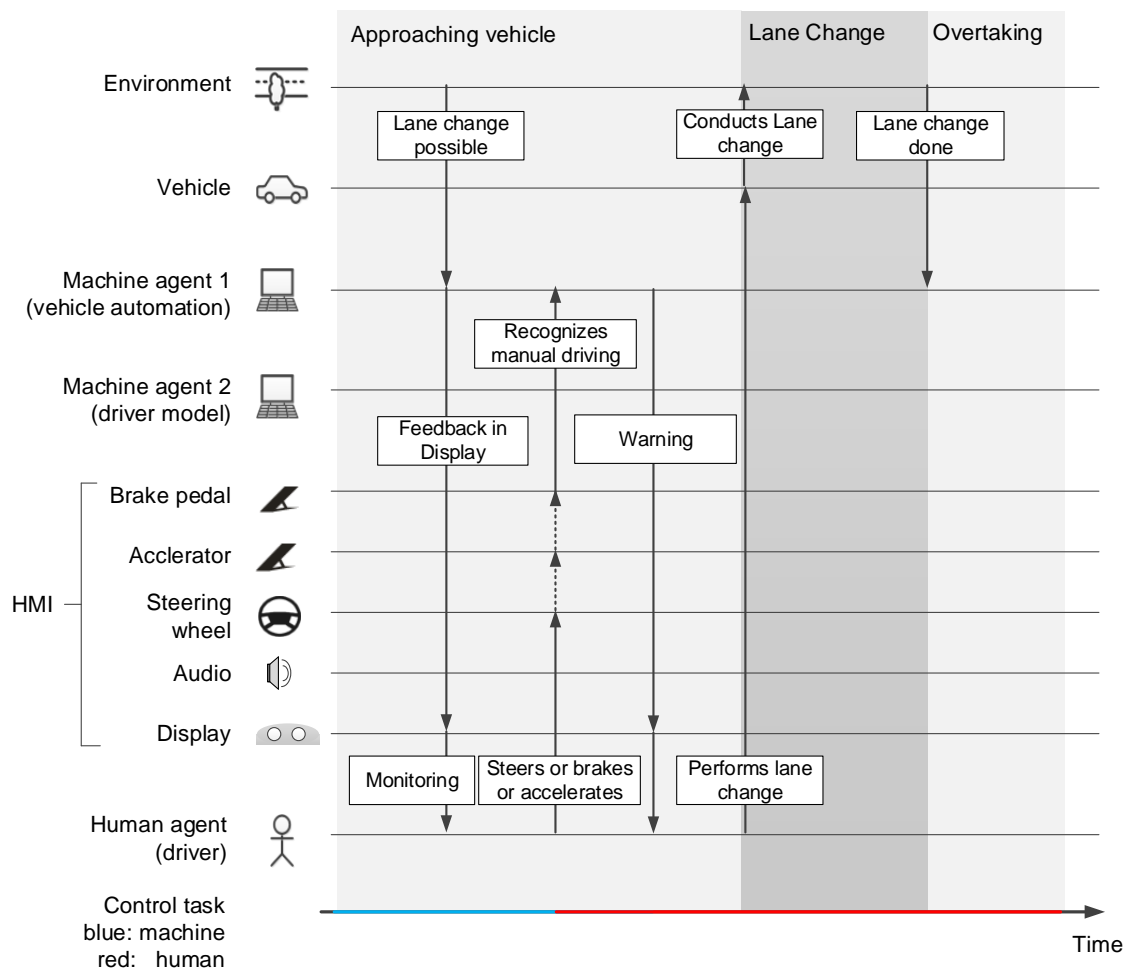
Approaching vehicle

Lane Change

Overtaking

Environment

Vehicle

Machine agent 1 (vehicle automation)

Machine agent 2 (driver model)

HMI

Brake pedal

Acclerator

Steering wheel

Audio

Display

Human agent (driver)

Control task
blue: machine
red: human

Lane change possible

Conducts Lane change

Lane change done

Recognizes manual driving

Feedback in Display

Warning

Monitoring

Steers or brakes or accelerates

Performs lane change

Time